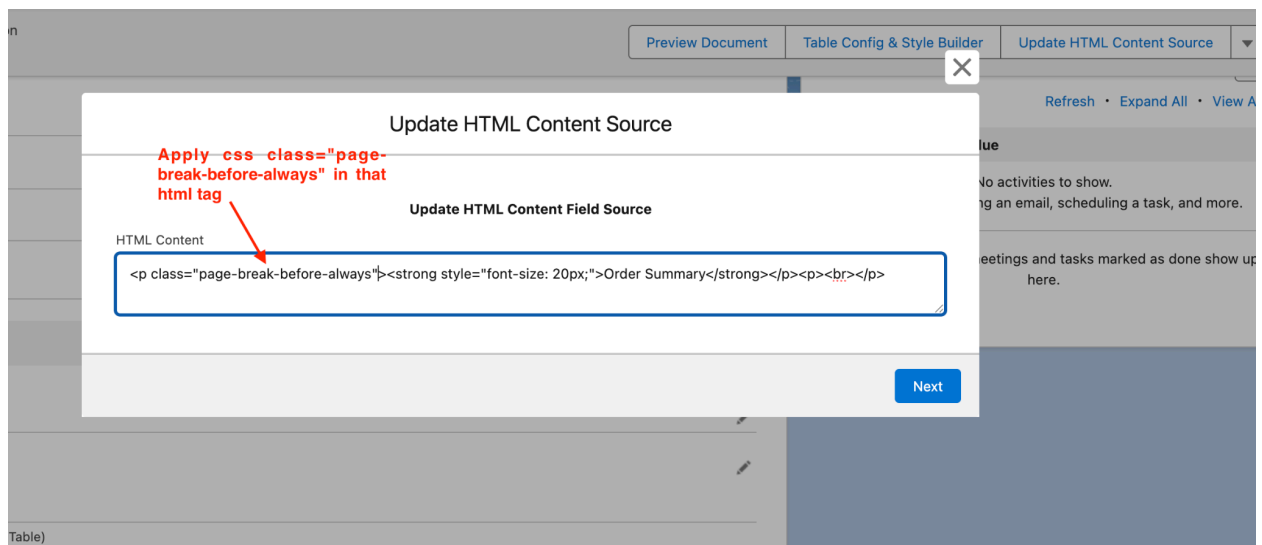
on

Preview Document | Table Config & Style Builder | Update HTML Content Source

Refresh • Expand All • View A

lue

No activities to show.
ng an email, scheduling a task, and more.

eetings and tasks marked as done show up here.

Update HTML Content Source

Apply css class="page-break-before-always" in that html tag

Update HTML Content Field Source

HTML Content

<p class="page-break-before-always"><strong style="font-size: 20px;">Order Summary</strong></p><p><br></p>

Next

Table)